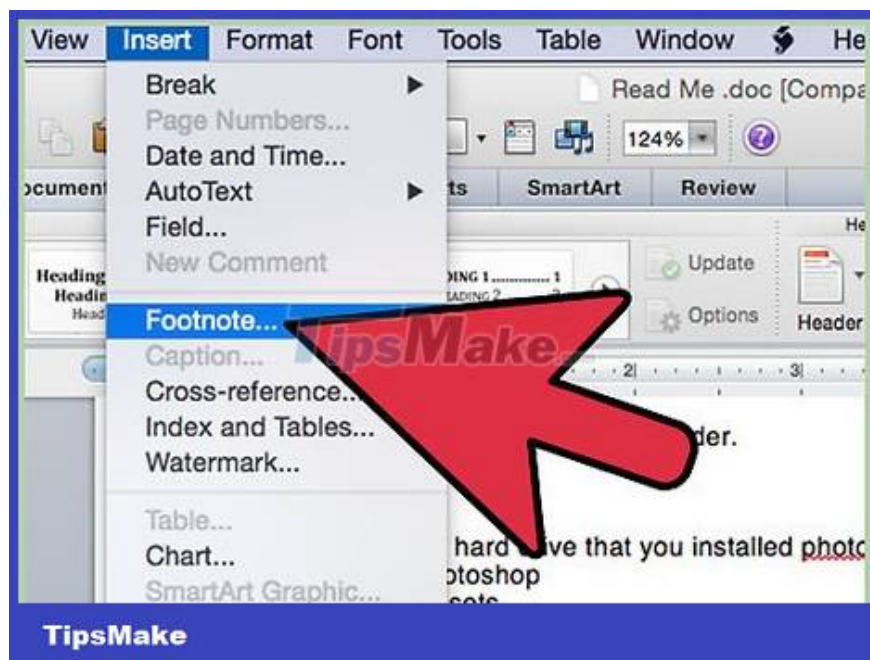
View Insert Format Font Tools Table Window He

Break
Page Numbers...
Date and Time...
AutoText
Field...
New Comment
Footnote...
Caption...
Cross-reference...
Index and Tables...
Watermark...
Table...
Chart...
SmartArt Graphic...

Read Me .doc [Compa
124%
ocument
ts SmartArt Review
Heading
Headin
Head
DING 1 .............. 1
ADING 2
Update
Options
Header
He
TipsMake
2 3
der.
hard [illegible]ve that you installed photo
otoshop
sets

TipsMake